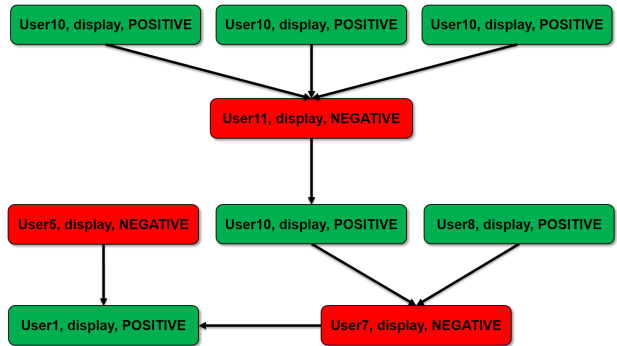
User10, display, POSITIVE

User10, display, POSITIVE

User10, display, POSITIVE

User11, display, NEGATIVE

User5, display, NEGATIVE

User10, display, POSITIVE

User8, display, POSITIVE

User1, display, POSITIVE

User7, display, NEGATIVE